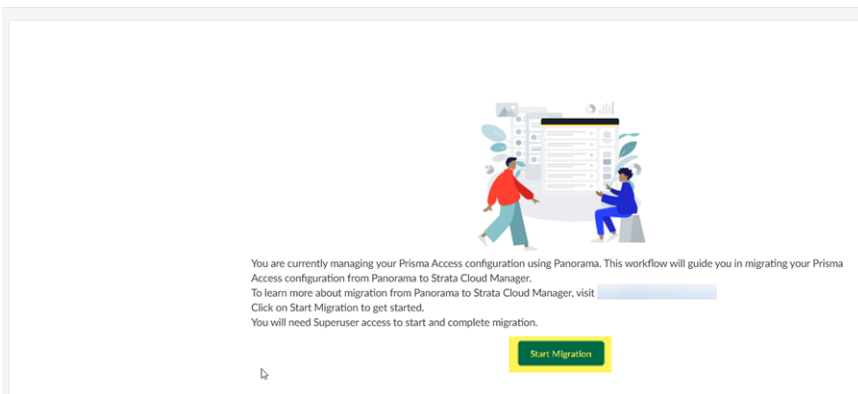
You are currently managing your Prisma Access configuration using Panorama. This workflow will guide you in migrating your Prisma Access configuration from Panorama to Strata Cloud Manager.
To learn more about migration from Panorama to Strata Cloud Manager, visit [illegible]
Click on Start Migration to get started.
You will need Superuser access to start and complete migration.

Start Migration